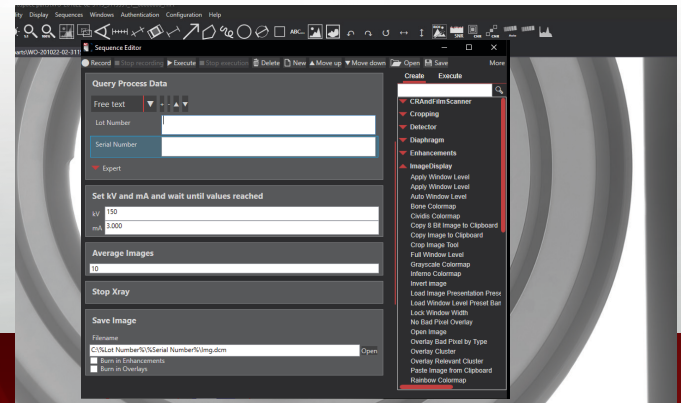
File Display Sequences Windows Authentication Configuration Help

arts\WO-201022-02-311

Sequence Editor

Record Stop recording Execute Stop execution Delete New Move up Move down Open Save More

Query Process Data

Free text

Lot Number

Serial Number

Expert

Set kV and mA and wait until values reached

kV 150

mA 3.000

Average Images

10

Stop Xray

Save Image

Filename

C:\%Lot Number%\%Serial Number%\img.dcm

Open

Burn in Enhancements

Burn in Overlays

Create Execute

CRAndFilmScanner
Cropping
Detector
Diaphragm
Enhancements
ImageDisplay
Apply Window Level
Apply Window Level
Auto Window Level
Bone Colormap
Cividis Colormap
Copy 8 Bit Image to Clipboard
Copy Image to Clipboard
Crop Image Tool
Full Window Level
Grayscale Colormap
Inferno Colormap
Invert image
Load Image Presentation Preset
Load Window Level Preset Ban
Lock Window Width
No Bad Pixel Overlay
Open Image
Overlay Bad Pixel by Type
Overlay Cluster
Overlay Relevant Cluster
Paste Image from Clipboard
Rainbow Colormap